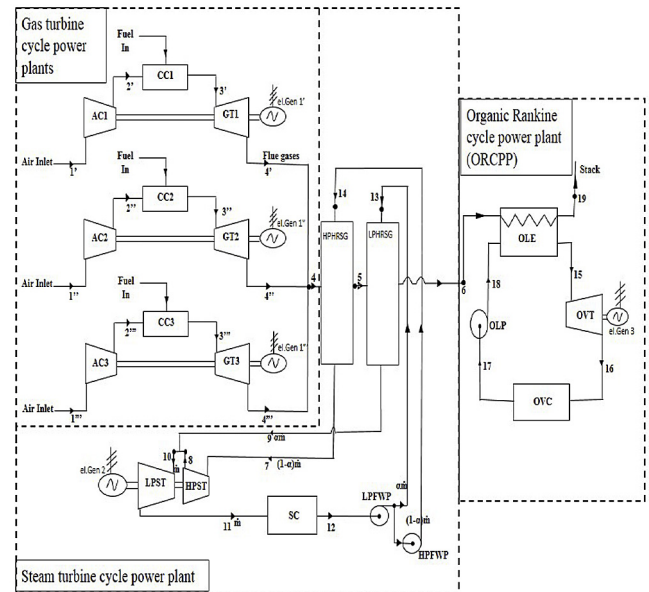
Gas turbine cycle power plants

Fuel In

CC1

2'

3'

AC1

GT1

el.Gen 1'

Air Inlet

1'

Flue gases

4'

Fuel In

CC2

2''

3''

AC2

GT2

el.Gen 1''

Air Inlet

1''

4''

Fuel In

CC3

2'''

3'''

AC3

GT3

el.Gen 1'''

Air Inlet

1'''

4'''

4

14

HPHRSG

13

LPHRSG

5

6

Organic Rankine cycle power plant (ORCPP)

Stack

19

OLE

15

18

OLP

OVT

el.Gen 3

17

16

OVC

9 $\alpha\dot{m}$

10

$\dot{m}$

8

7 $(1-\alpha)\dot{m}$

el.Gen 2

LPST

HPST

$\alpha\dot{m}$

LPFWP

$(1-\alpha)\dot{m}$

11 $\dot{m}$

SC

12

HPFWP

Steam turbine cycle power plant